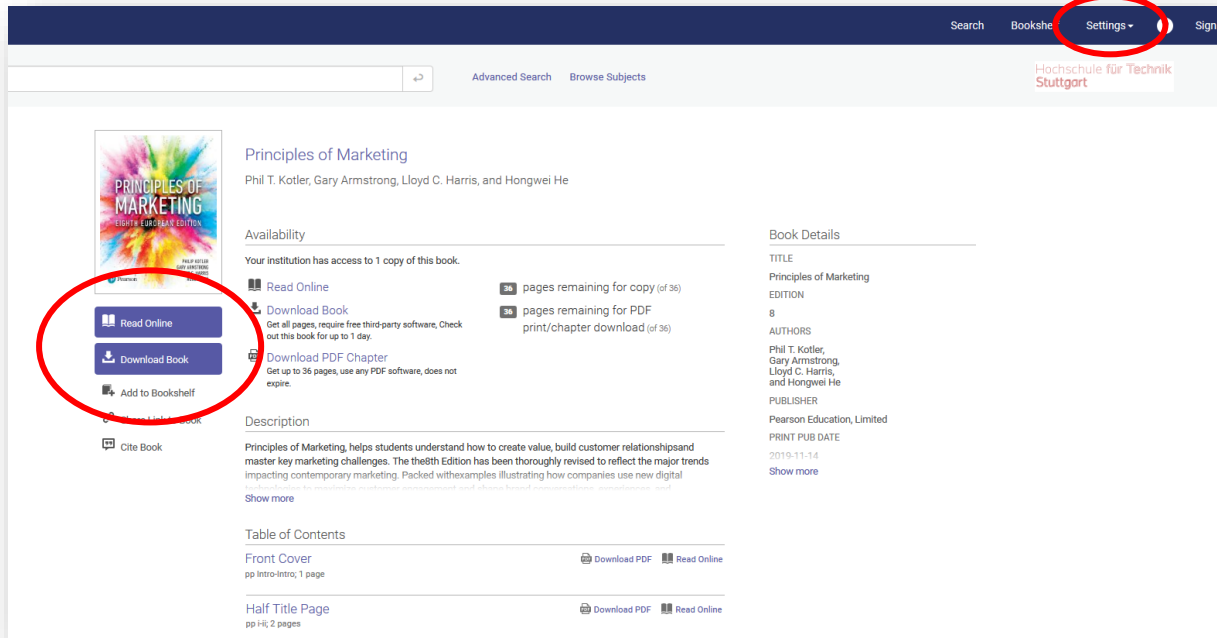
Search Booksh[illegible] Settings Sign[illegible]

Advanced Search Browse Subjects

Hochschule für Technik Stuttgart

PRINCIPLES OF MARKETING EIGHTH EUROPEAN EDITION PHILIP KOTLER GARY ARMSTRONG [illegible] HARRIS Pearson

Read Online

Download Book

Add to Bookshelf

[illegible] Book

Cite Book

Principles of Marketing

Phil T. Kotler, Gary Armstrong, Lloyd C. Harris, and Hongwei He

Availability

Your institution has access to 1 copy of this book.

Read Online

Download Book
Get all pages, require free third-party software, Check out this book for up to 1 day.

Download PDF Chapter
Get up to 36 pages, use any PDF software, does not expire.

36 pages remaining for copy (of 36)

36 pages remaining for PDF print/chapter download (of 36)

Description

Principles of Marketing, helps students understand how to create value, build customer relationshipsand master key marketing challenges. The the8th Edition has been thoroughly revised to reflect the major trends impacting contemporary marketing. Packed withexamples illustrating how companies use new digital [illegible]

Show more

Table of Contents

Front Cover
pp Intro-Intro; 1 page
Download PDF Read Online

Half Title Page
pp i-ii; 2 pages
Download PDF Read Online

Book Details

TITLE
Principles of Marketing

EDITION
8

AUTHORS
Phil T. Kotler,
Gary Armstrong,
Lloyd C. Harris,
and Hongwei He

PUBLISHER
Pearson Education, Limited

PRINT PUB DATE
2019-11-14

Show more